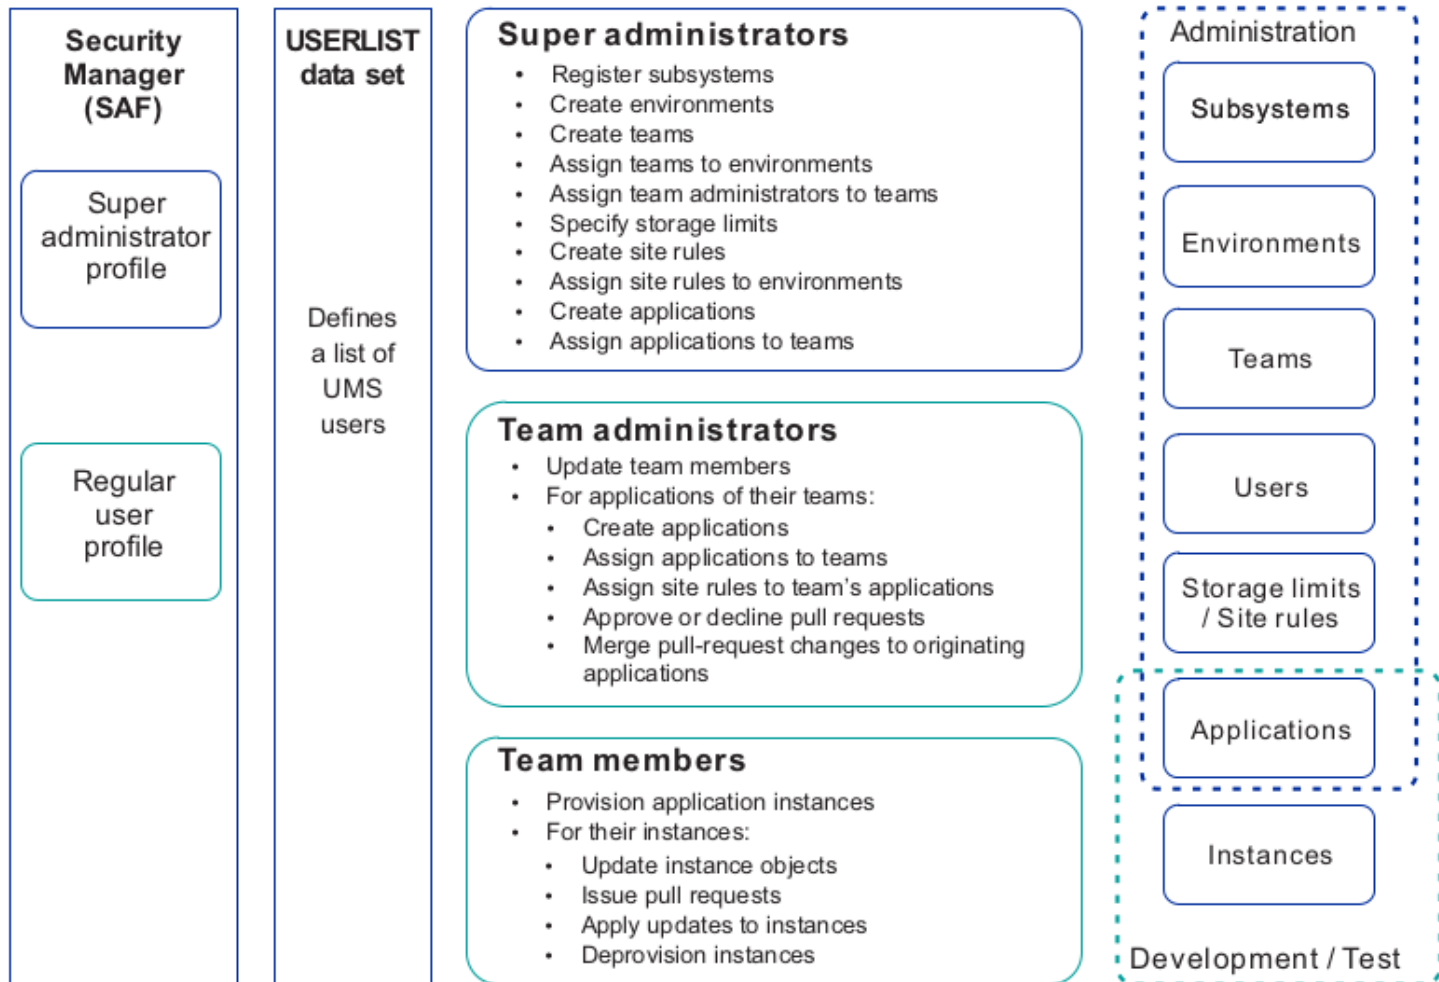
Security Manager (SAF)

Super administrator profile

Regular user profile

USERLIST data set

Defines a list of UMS users

Super administrators
- Register subsystems
- Create environments
- Create teams
- Assign teams to environments
- Assign team administrators to teams
- Specify storage limits
- Create site rules
- Assign site rules to environments
- Create applications
- Assign applications to teams

Team administrators
- Update team members
- For applications of their teams:
  - Create applications
  - Assign applications to teams
  - Assign site rules to team's applications
  - Approve or decline pull requests
  - Merge pull-request changes to originating applications

Team members
- Provision application instances
- For their instances:
  - Update instance objects
  - Issue pull requests
  - Apply updates to instances
  - Deprovision instances

Administration

Subsystems

Environments

Teams

Users

Storage limits / Site rules

Applications

Instances

Development / Test